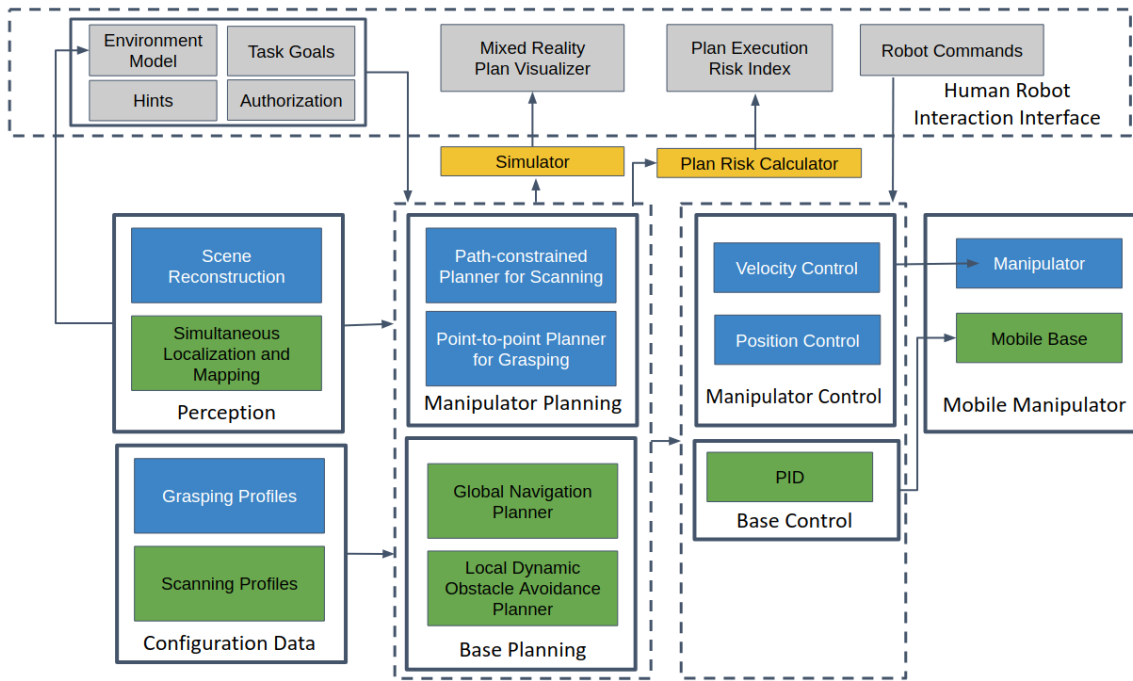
Environment Model

Task Goals

Hints

Authorization

Mixed Reality Plan Visualizer

Plan Execution Risk Index

Robot Commands

Human Robot Interaction Interface

Simulator

Plan Risk Calculator

Scene Reconstruction

Simultaneous Localization and Mapping

Perception

Path-constrained Planner for Scanning

Point-to-point Planner for Grasping

Manipulator Planning

Velocity Control

Position Control

Manipulator Control

Manipulator

Mobile Base

Mobile Manipulator

Grasping Profiles

Scanning Profiles

Configuration Data

Global Navigation Planner

Local Dynamic Obstacle Avoidance Planner

Base Planning

PID

Base Control